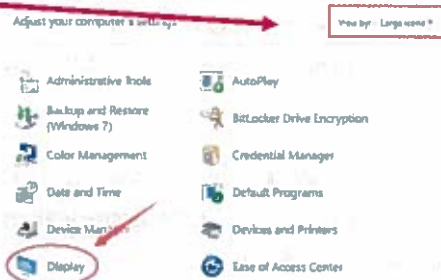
Adjust your computer's settings

View by: Large icons ▾

Administrative Tools

AutoPlay

Backup and Restore (Windows 7)

BitLocker Drive Encryption

Color Management

Credential Manager

Date and Time

Default Programs

Device Manager

Devices and Printers

Display

Ease of Access Center